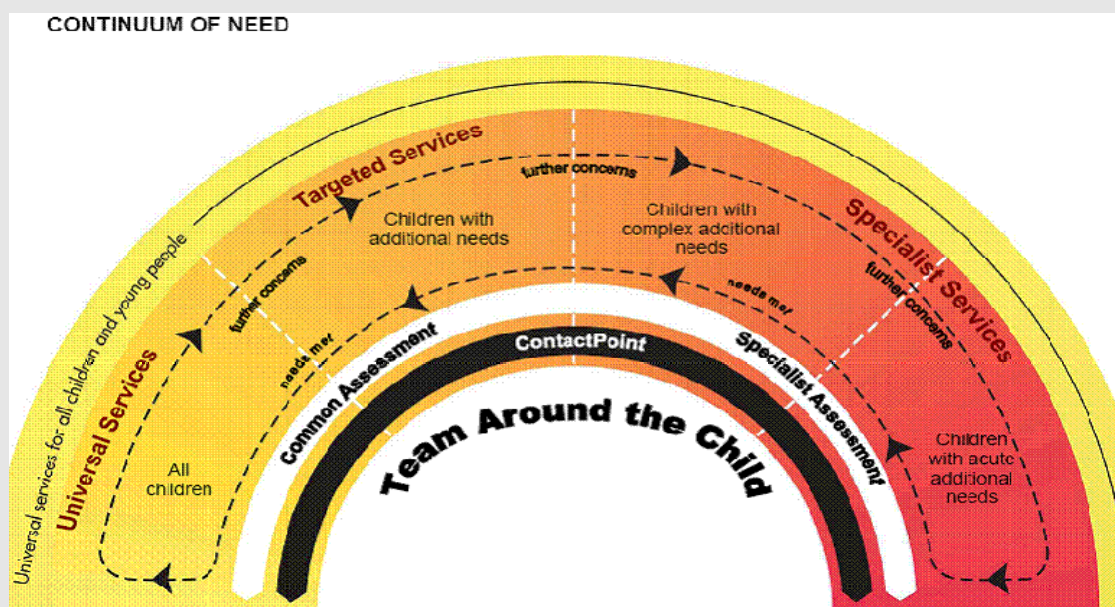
CONTINUUM OF NEED

Universal services for all children and young people

Universal Services

Targeted Services

Specialist Services

further concerns

further concerns

further concerns

needs met

needs met

All children

Children with additional needs

Children with complex additional needs

Children with acute additional needs

Common Assessment

ContactPoint

Specialist Assessment

Team Around the Child